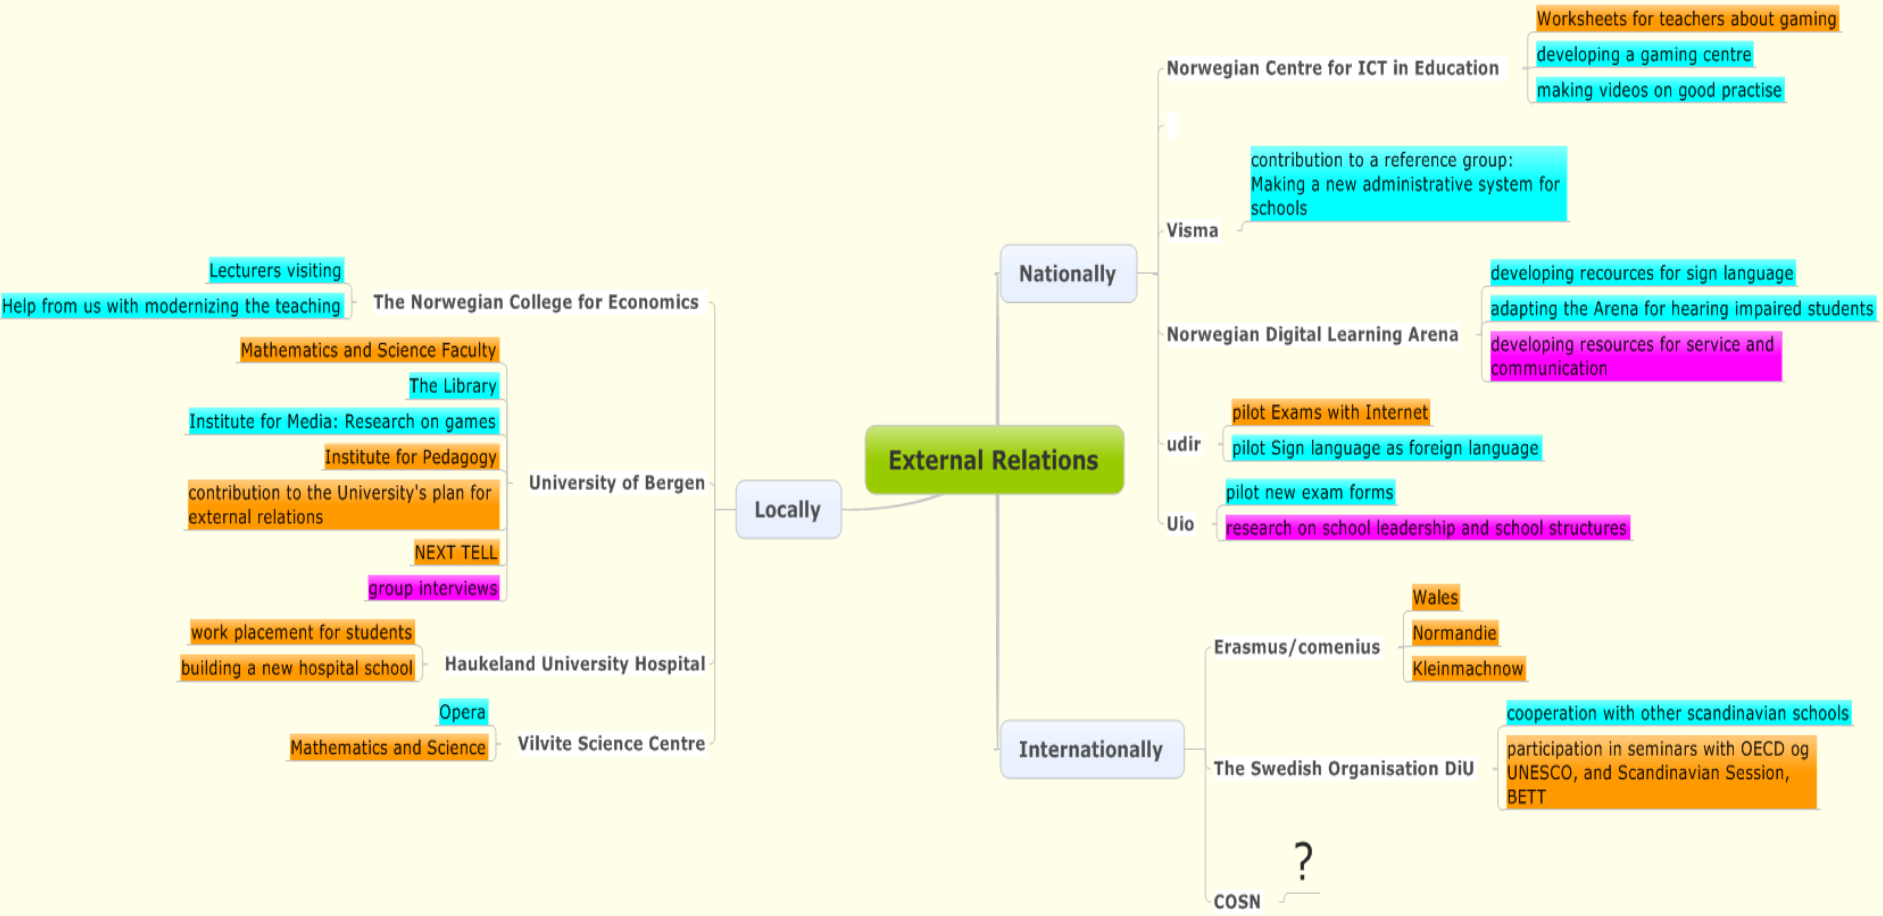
External Relations

Nationally

Norwegian Centre for ICT in Education
Worksheets for teachers about gaming
developing a gaming centre
making videos on good practise

Visma
contribution to a reference group: Making a new administrative system for schools

Norwegian Digital Learning Arena
developing recources for sign language
adapting the Arena for hearing impaired students
developing resources for service and communication

udir
pilot Exams with Internet
pilot Sign language as foreign language

Uio
pilot new exam forms
research on school leadership and school structures

Locally

The Norwegian College for Economics
Lecturers visiting
Help from us with modernizing the teaching

University of Bergen
Mathematics and Science Faculty
The Library
Institute for Media: Research on games
Institute for Pedagogy
contribution to the University's plan for external relations
NEXT TELL
group interviews

Haukeland University Hospital
work placement for students
building a new hospital school

Vilvite Science Centre
Opera
Mathematics and Science

Internationally

Erasmus/comenius
Wales
Normandie
Kleinmachnow

The Swedish Organisation DiU
cooperation with other scandinavian schools
participation in seminars with OECD og UNESCO, and Scandinavian Session, BETT

COSN
?